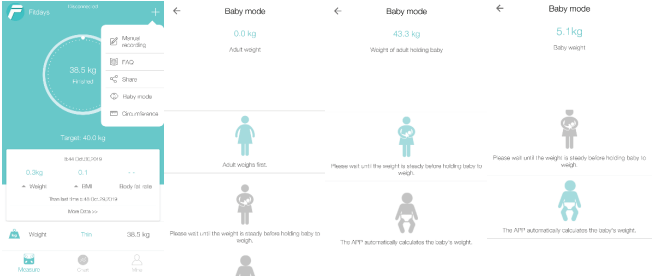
Fitdays
Disconnected
+
Manual recording
FAQ
Share
Baby mode
Circumference
38.5 kg
Finished
Target: 40.0 kg
8:44 Oct.20,2019
0.3kg
0.1
--
Weight
BMI
Body fat rate
Time first time 2:45 Oct.20,2019
More Data >>
Weight
Thin
38.5 kg
Measure
Chart
Mine

Baby mode
0.0 kg
Adult weight
Adult weighs first.
Please wait until the weight is steady before holding baby to weigh.

Baby mode
43.3 kg
Weight of adult holding baby
Please wait until the weight is steady before holding baby to weigh.
The APP automatically calculates the baby's weight.

Baby mode
5.1kg
Baby weight
Please wait until the weight is steady before holding baby to weigh.
The APP automatically calculates the baby's weight.